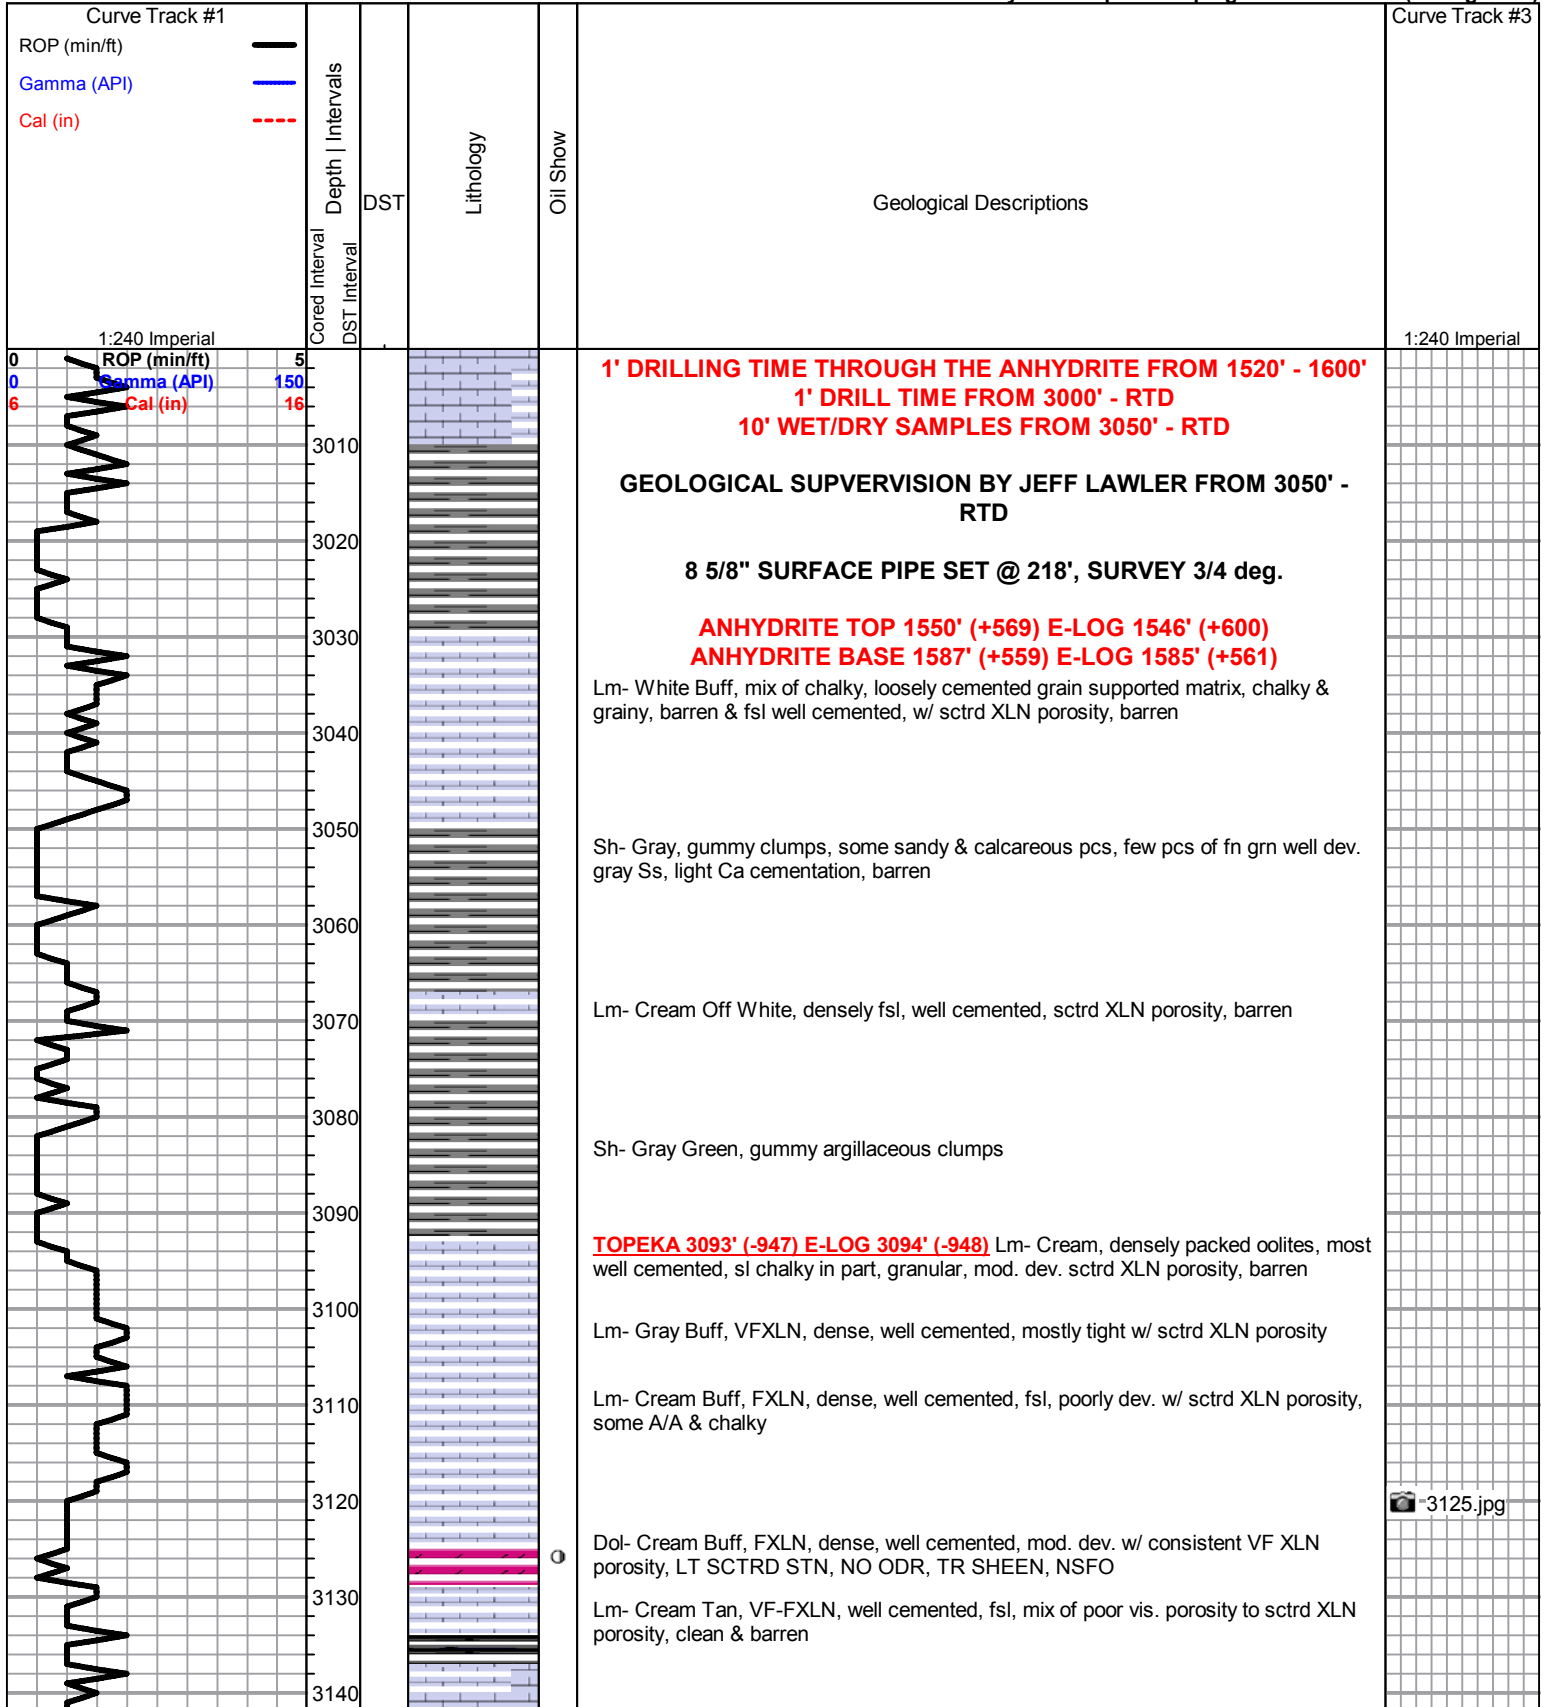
Curve Track #1
ROP (min/ft)
Gamma (API)
Cal (in)
1:240 Imperial
Depth | Intervals
Cored Interval
DST Interval
DST
Lithology
Oil Show
Geological Descriptions
Curve Track #3
1:240 Imperial

0 ROP (min/ft) 5
0 Gamma (API) 150
6 Cal (in) 16

3010
3020
3030
3040
3050
3060
3070
3080
3090
3100
3110
3120
3130
3140

1' DRILLING TIME THROUGH THE ANHYDRITE FROM 1520' - 1600'
1' DRILL TIME FROM 3000' - RTD
10' WET/DRY SAMPLES FROM 3050' - RTD

GEOLOGICAL SUPVERVISION BY JEFF LAWLER FROM 3050' - RTD

8 5/8" SURFACE PIPE SET @ 218', SURVEY 3/4 deg.

ANHYDRITE TOP 1550' (+569) E-LOG 1546' (+600)
ANHYDRITE BASE 1587' (+559) E-LOG 1585' (+561)

Lm- White Buff, mix of chalky, loosely cemented grain supported matrix, chalky & grainy, barren & fsl well cemented, w/ sctrd XLN porosity, barren

Sh- Gray, gummy clumps, some sandy & calcareous pcs, few pcs of fn grn well dev. gray Ss, light Ca cementation, barren

Lm- Cream Off White, densely fsl, well cemented, sctrd XLN porosity, barren

Sh- Gray Green, gummy argillaceous clumps

TOPEKA 3093' (-947) E-LOG 3094' (-948) Lm- Cream, densely packed oolites, most well cemented, sl chalky in part, granular, mod. dev. sctrd XLN porosity, barren

Lm- Gray Buff, VFXLN, dense, well cemented, mostly tight w/ sctrd XLN porosity

Lm- Cream Buff, FXLN, dense, well cemented, fsl, poorly dev. w/ sctrd XLN porosity, some A/A & chalky

Dol- Cream Buff, FXLN, dense, well cemented, mod. dev. w/ consistent VF XLN porosity, LT SCTRD STN, NO ODR, TR SHEEN, NSFO

Lm- Cream Tan, VF-FXLN, well cemented, fsl, mix of poor vis. porosity to sctrd XLN porosity, clean & barren

3125.jpg